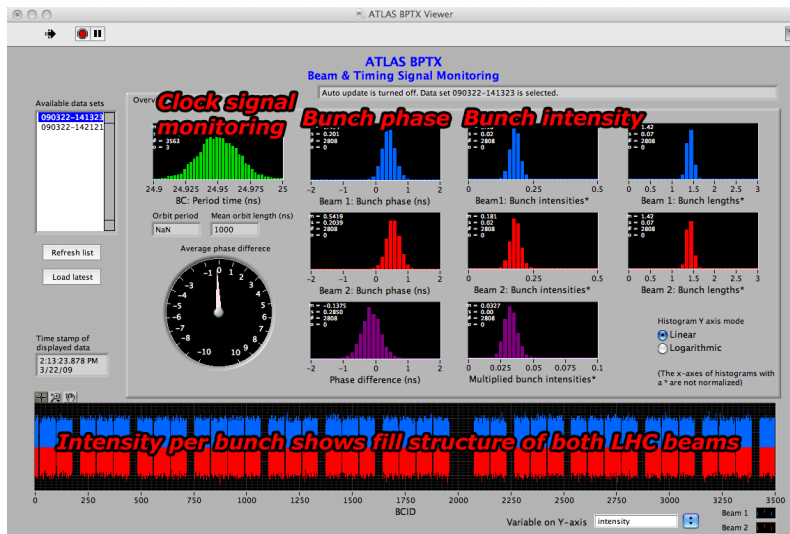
ATLAS BPTX Viewer

ATLAS BPTX
Beam & Timing Signal Monitoring

Auto update is turned off. Data set 090322–141323 is selected.

Available data sets
090322–141323
090322–142121

Refresh list
Load latest

Time stamp of displayed data
2:13:23.878 PM
3/22/09

Overv

Clock signal monitoring

Bunch phase

Bunch intensity

# = 3563

24.9 24.925 24.95 24.975 25
BC: Period time (ns)

Orbit period
NaN
Mean orbit length (ns)
1000

Average phase differece

-10 -9 -8 -7 -6 -5 -4 -3 -2 -1 0 1 2 3 4 5 6 7 8 9 10

s = 0.201
# = 2808
o = 0

-2 -1 0 1 2
Beam 1: Bunch phase (ns)

s = 0.02
# = 2808
o = 0

0 0.25 0.5
Beam1: Bunch intensities*

m = 1.42
s = 0.07
# = 2808
o = 0

0 1 1.5 2 2.5 3
Beam 1: Bunch lengths*

m = 0.5419
s = 0.2039
# = 2808
o = 0

-2 -1 0 1 2
Beam 2: Bunch phase (ns)

m = 0.181
s = 0.02
# = 2808
o = 0

0 0.25 0.5
Beam 2: Bunch intensities*

m = 1.42
s = 0.07
# = 2808
o = 0

0 0.5 1 1.5 2 2.5 3
Beam 2: Bunch lengths*

m = −0.1375
s = 0.2850
# = 2808
o = 0

-2 -1 0 1 2
Phase difference (ns)

m = 0.0327
s = 0.00
# = 2808
o = 0

0 0.025 0.05
Multiplied bunch intensities*

Histogram Y axis mode
Linear
Logarithmic

(The x-axes of histograms with a * are not normalized)

Intensity per bunch shows fill structure of both LHC beams

0 250 500 750 1000 1250 1500 1750 2000 2250 2500 2750 3000 3250 3500
BCID

Variable on Y-axis
intensity

Beam 1
Beam 2